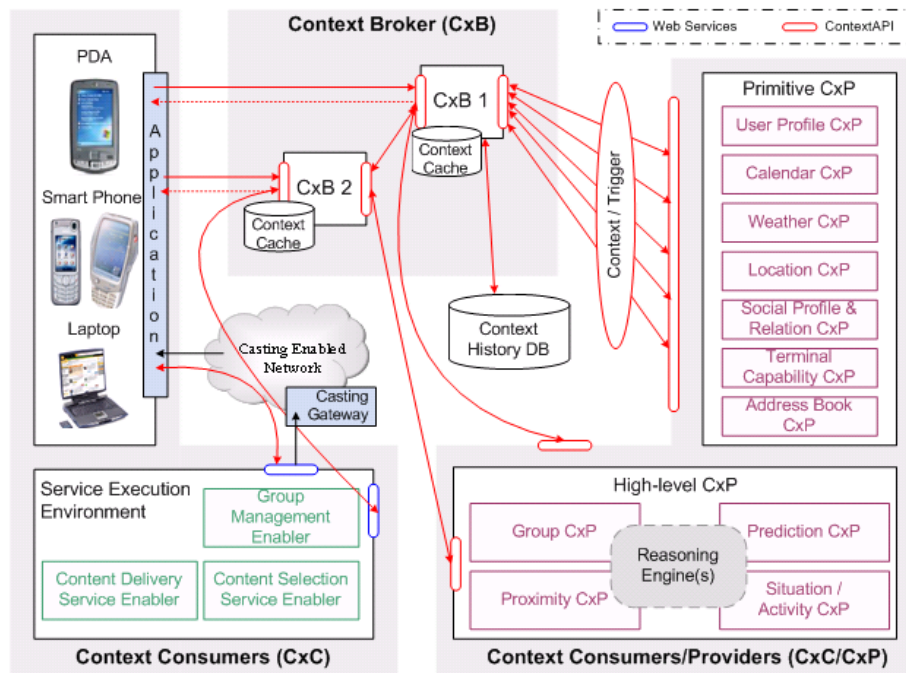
Context Broker (CxB)

Web Services
ContextAPI

PDA

Smart Phone

Laptop

Application

CxB 1

Context Cache

CxB 2

Context Cache

Context / Trigger

Context History DB

Casting Enabled Network

Casting Gateway

Primitive CxP

User Profile CxP

Calendar CxP

Weather CxP

Location CxP

Social Profile & Relation CxP

Terminal Capability CxP

Address Book CxP

Service Execution Environment

Group Management Enabler

Content Delivery Service Enabler

Content Selection Service Enabler

Context Consumers (CxC)

High-level CxP

Group CxP

Prediction CxP

Reasoning Engine(s)

Proximity CxP

Situation / Activity CxP

Context Consumers/Providers (CxC/CxP)